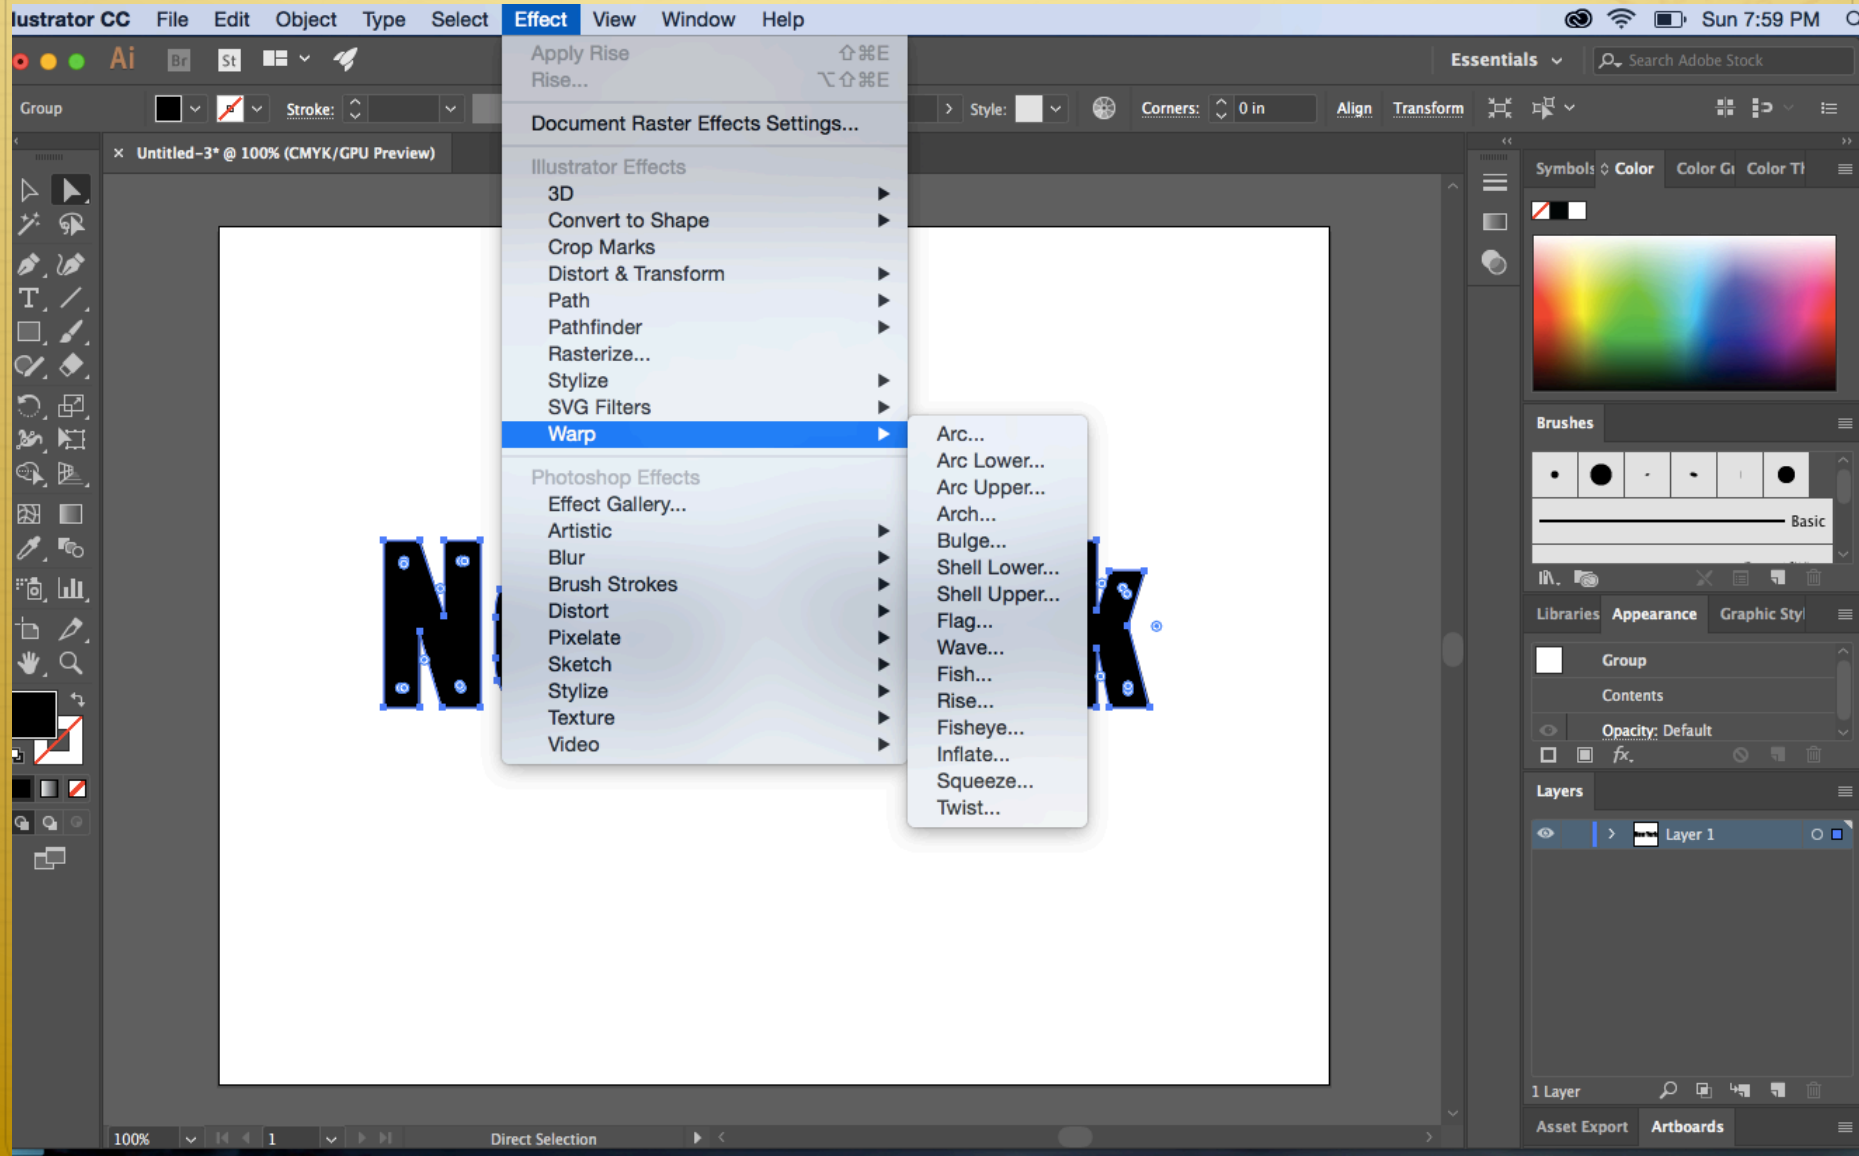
llustrator CC File Edit Object Type Select Effect View Window Help Sun 7:59 PM

Ai Br St Essentials Search Adobe Stock

Group Stroke: Style: Corners: 0 in Align Transform

Untitled-3* @ 100% (CMYK/GPU Preview)

Apply Rise ⇧⌘E
Rise... ⌥⇧⌘E
Document Raster Effects Settings...
Illustrator Effects
3D
Convert to Shape
Crop Marks
Distort & Transform
Path
Pathfinder
Rasterize...
Stylize
SVG Filters
Warp
Photoshop Effects
Effect Gallery...
Artistic
Blur
Brush Strokes
Distort
Pixelate
Sketch
Stylize
Texture
Video

Arc...
Arc Lower...
Arc Upper...
Arch...
Bulge...
Shell Lower...
Shell Upper...
Flag...
Wave...
Fish...
Rise...
Fisheye...
Inflate...
Squeeze...
Twist...

Symbols Color Color Gu Color Th

Brushes
Basic

Libraries Appearance Graphic Styl
Group
Contents
Opacity: Default
fx.

Layers
Layer 1
1 Layer

Asset Export Artboards

100% 1 Direct Selection